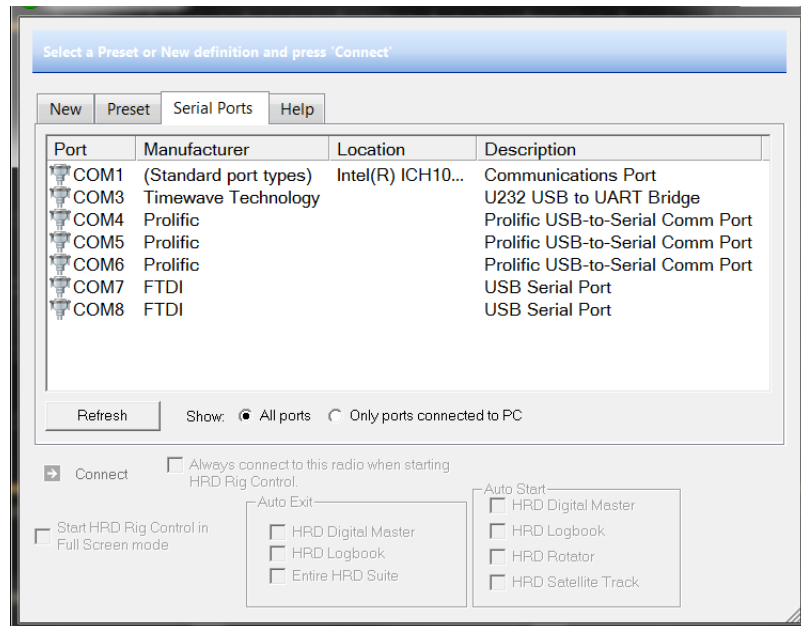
Select a Preset or New definition and press 'Connect'

New | Preset | Serial Ports | Help

| Port | Manufacturer | Location | Description |
|---|---|---|---|
| COM1 | (Standard port types) | Intel(R) ICH10... | Communications Port |
| COM3 | Timewave Technology | | U232 USB to UART Bridge |
| COM4 | Prolific | | Prolific USB-to-Serial Comm Port |
| COM5 | Prolific | | Prolific USB-to-Serial Comm Port |
| COM6 | Prolific | | Prolific USB-to-Serial Comm Port |
| COM7 | FTDI | | USB Serial Port |
| COM8 | FTDI | | USB Serial Port |

Refresh

Show: All ports Only ports connected to PC

Connect

Always connect to this radio when starting HRD Rig Control.

Start HRD Rig Control in Full Screen mode

Auto Exit
HRD Digital Master
HRD Logbook
Entire HRD Suite

Auto Start
HRD Digital Master
HRD Logbook
HRD Rotator
HRD Satellite Track